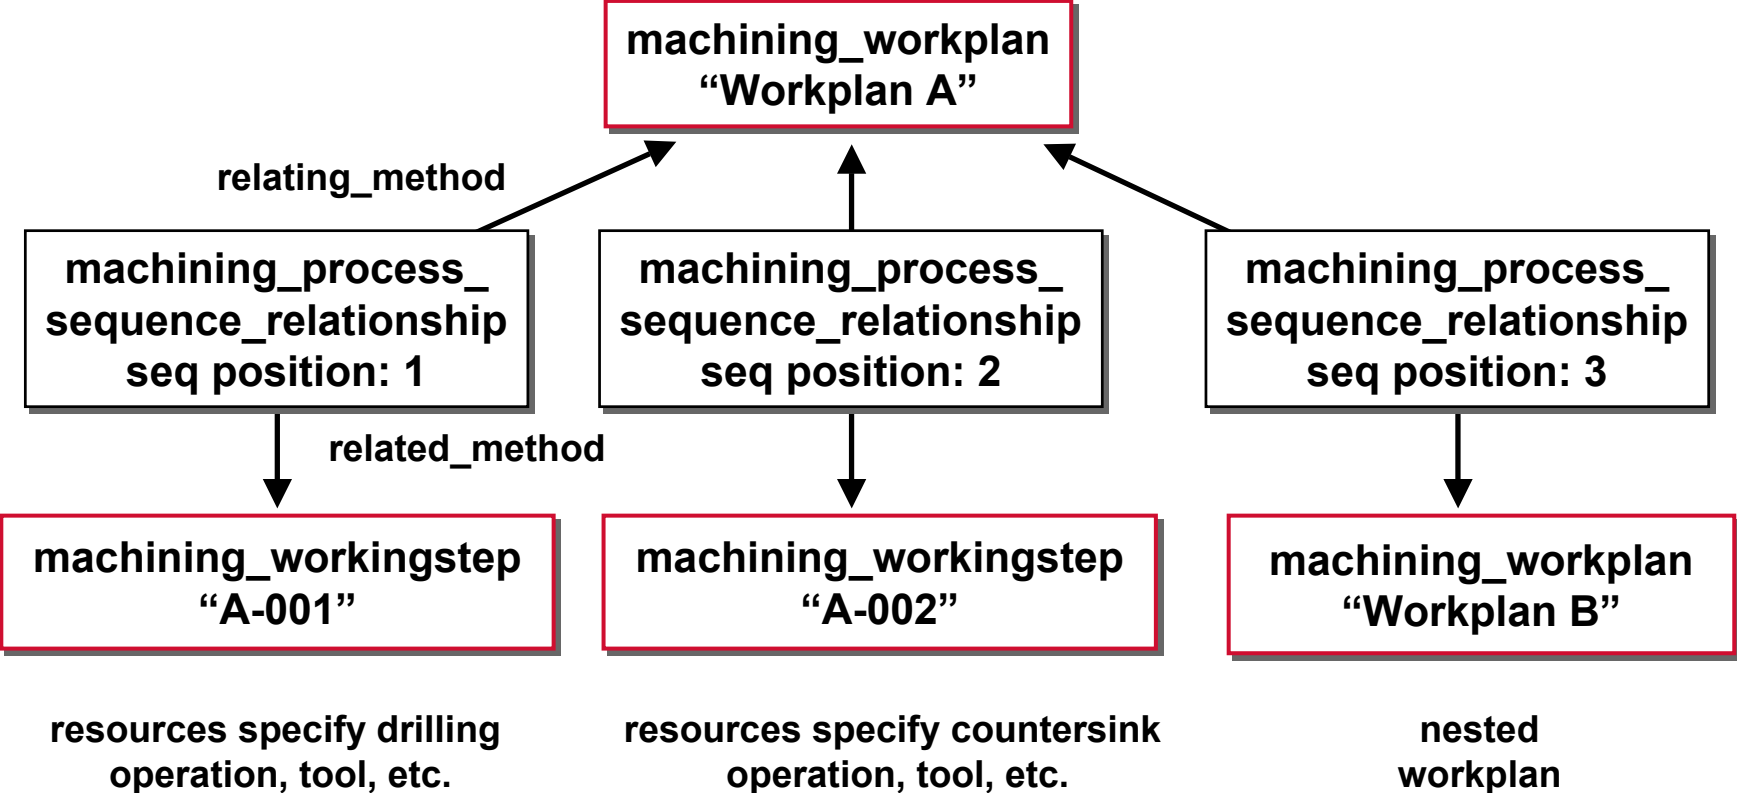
machining_workplan
“Workplan A”

relating_method

machining_process_
sequence_relationship
seq position: 1

machining_process_
sequence_relationship
seq position: 2

machining_process_
sequence_relationship
seq position: 3

related_method

machining_workingstep
“A-001”

machining_workingstep
“A-002”

machining_workplan
“Workplan B”

resources specify drilling operation, tool, etc.

resources specify countersink operation, tool, etc.

nested workplan